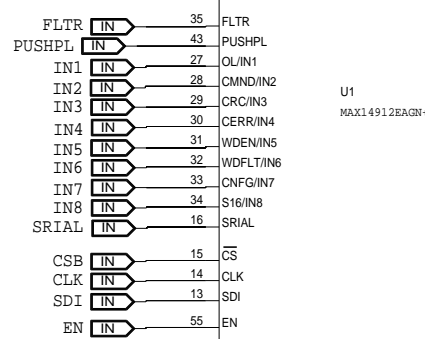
FLTR IN 35 FLTR
PUSHPL IN 43 PUSHPL
IN1 IN 27 OL/IN1
IN2 IN 28 CMND/IN2
IN3 IN 29 CRC/IN3
IN4 IN 30 CERR/IN4
IN5 IN 31 WDEN/IN5
IN6 IN 32 WDFLT/IN6
IN7 IN 33 CNFG/IN7
IN8 IN 34 S16/IN8
SRIAL IN 16 SRIAL
CSB IN 15 $\overline{CS}$
CLK IN 14 CLK
SDI IN 13 SDI
EN IN 55 EN

U1
MAX14912EAGN-